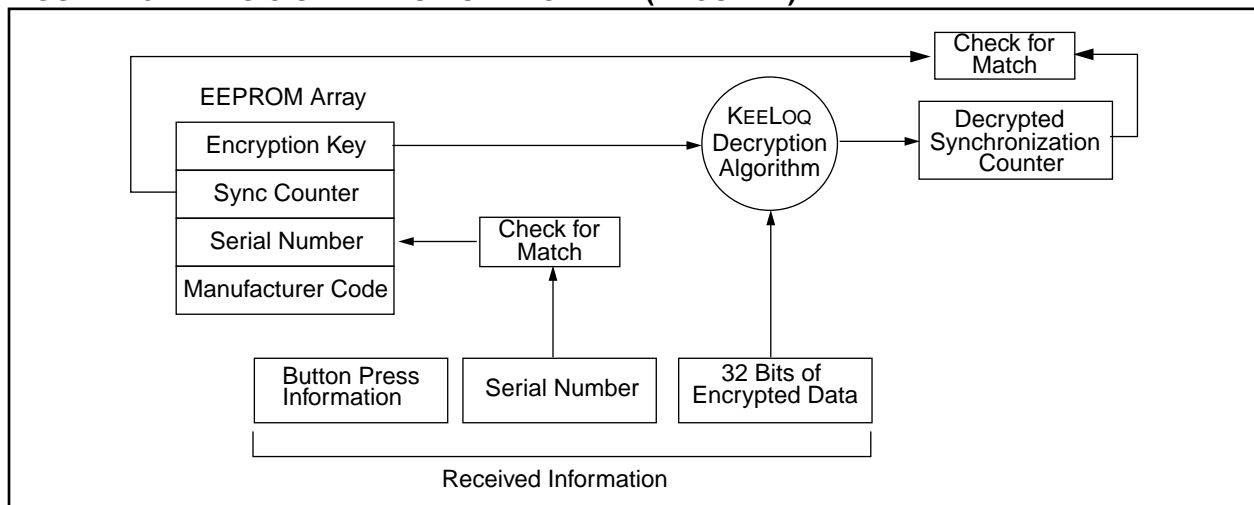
Check for Match

EEPROM Array

Encryption Key

Sync Counter

Serial Number

Manufacturer Code

KEELOQ Decryption Algorithm

Decrypted Synchronization Counter

Check for Match

Button Press Information

Serial Number

32 Bits of Encrypted Data

Received Information